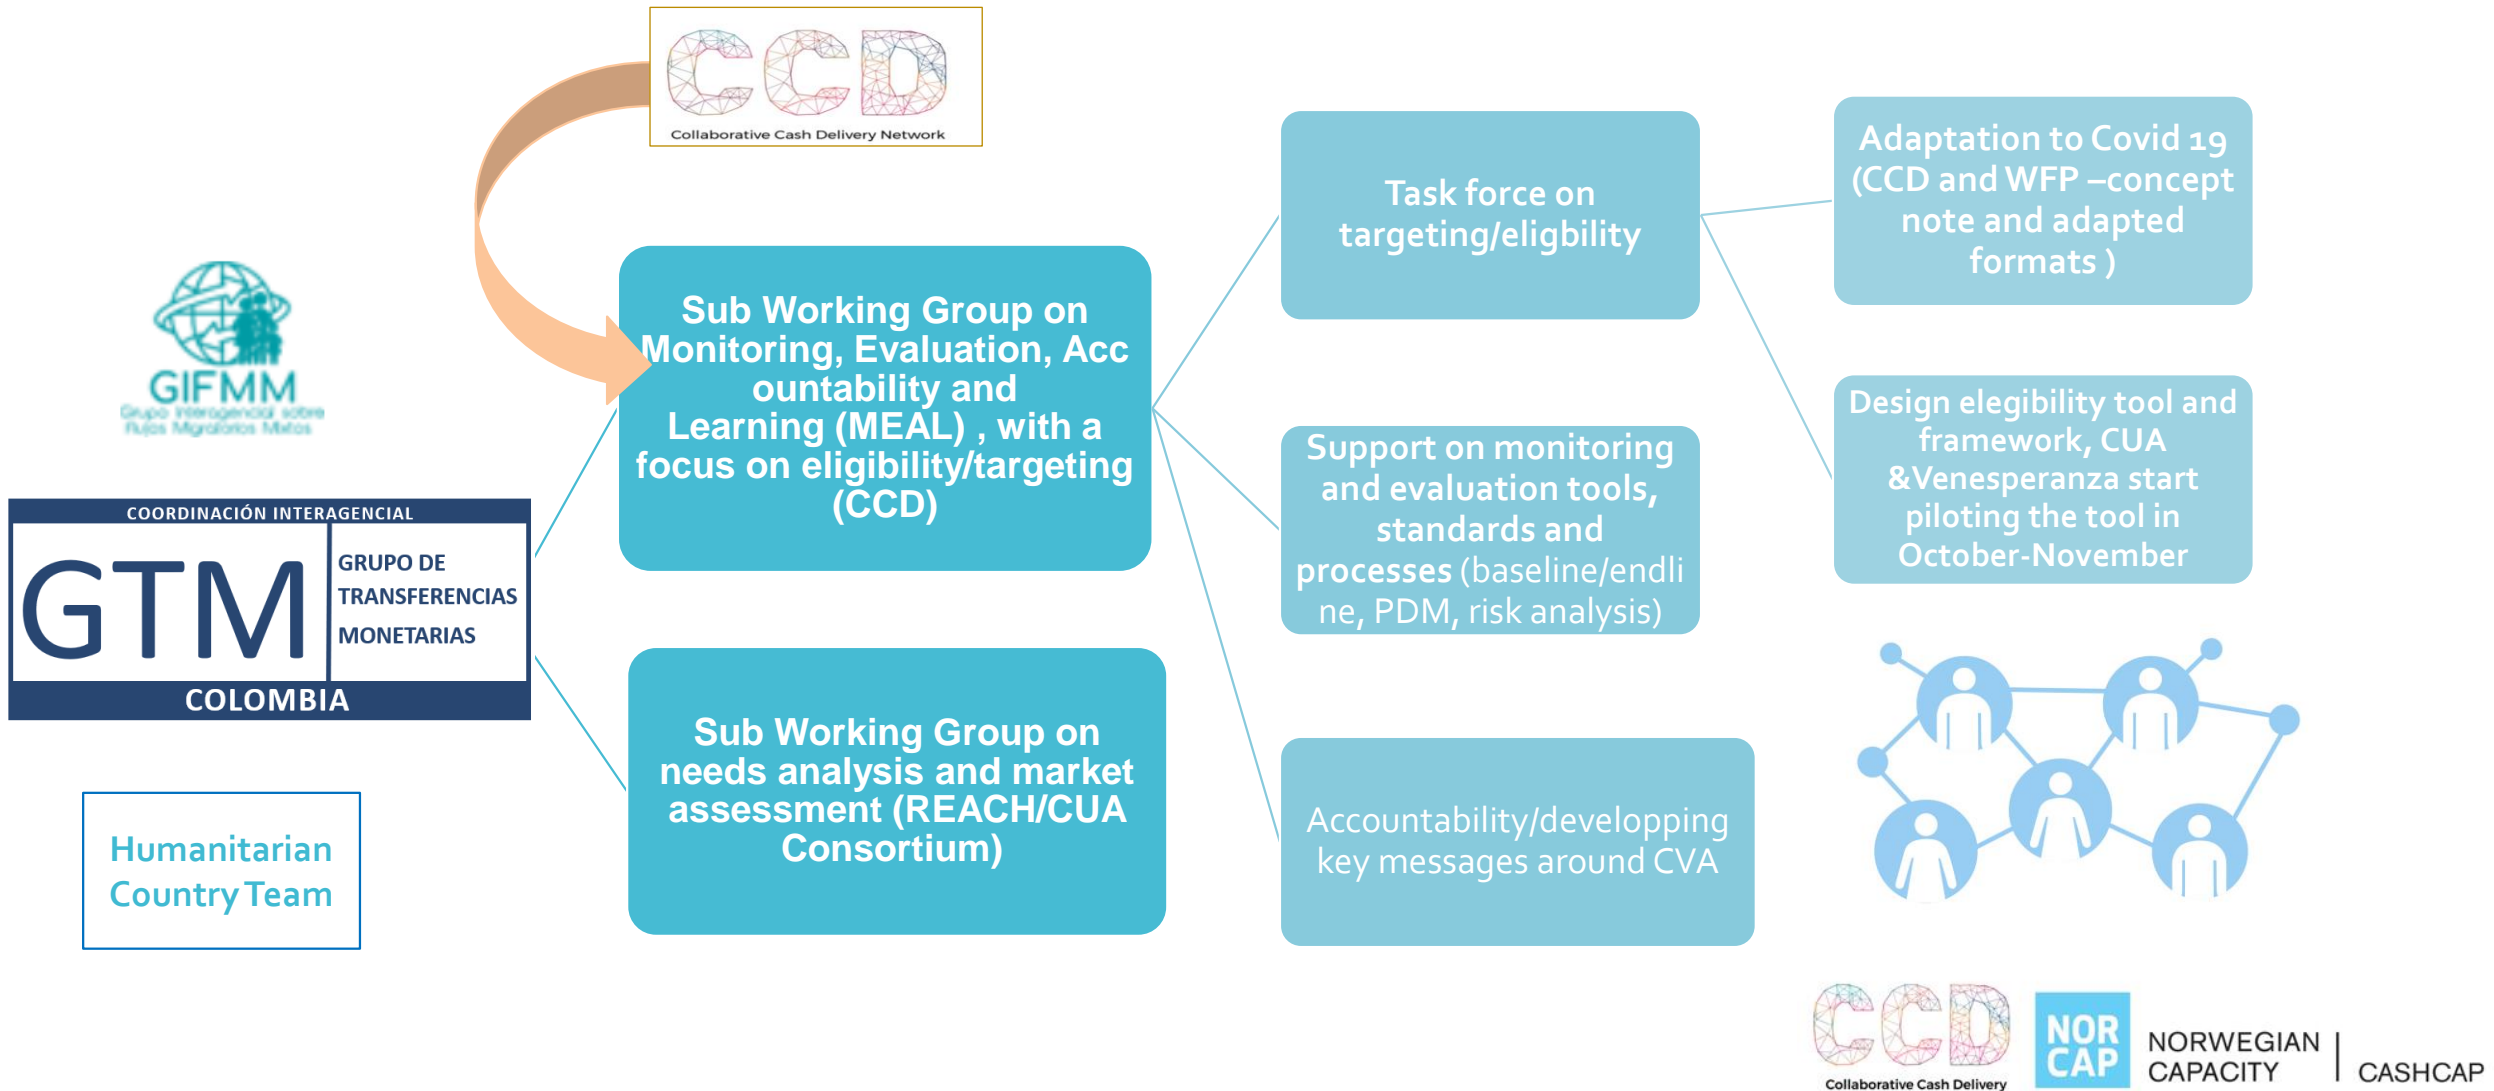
CCD
Collaborative Cash Delivery Network

GIFMM
Grupo Interagencial sobre Flujos Migratorios Mixtos

COORDINACIÓN INTERAGENCIAL
GTM
GRUPO DE TRANSFERENCIAS MONETARIAS
COLOMBIA

Humanitarian Country Team

Sub Working Group on Monitoring, Evaluation, Accountability and Learning (MEAL) , with a focus on eligibility/targeting (CCD)

Sub Working Group on needs analysis and market assessment (REACH/CUA Consortium)

Task force on targeting/eligbility

Support on monitoring and evaluation tools, standards and processes (baseline/endline, PDM, risk analysis)

Accountability/developping key messages around CVA

Adaptation to Covid 19 (CCD and WFP –concept note and adapted formats )

Design elegibility tool and framework, CUA &Venesperanza start piloting the tool in October-November

CCD
Collaborative Cash Delivery
NOR CAP
NORWEGIAN CAPACITY
CASHCAP